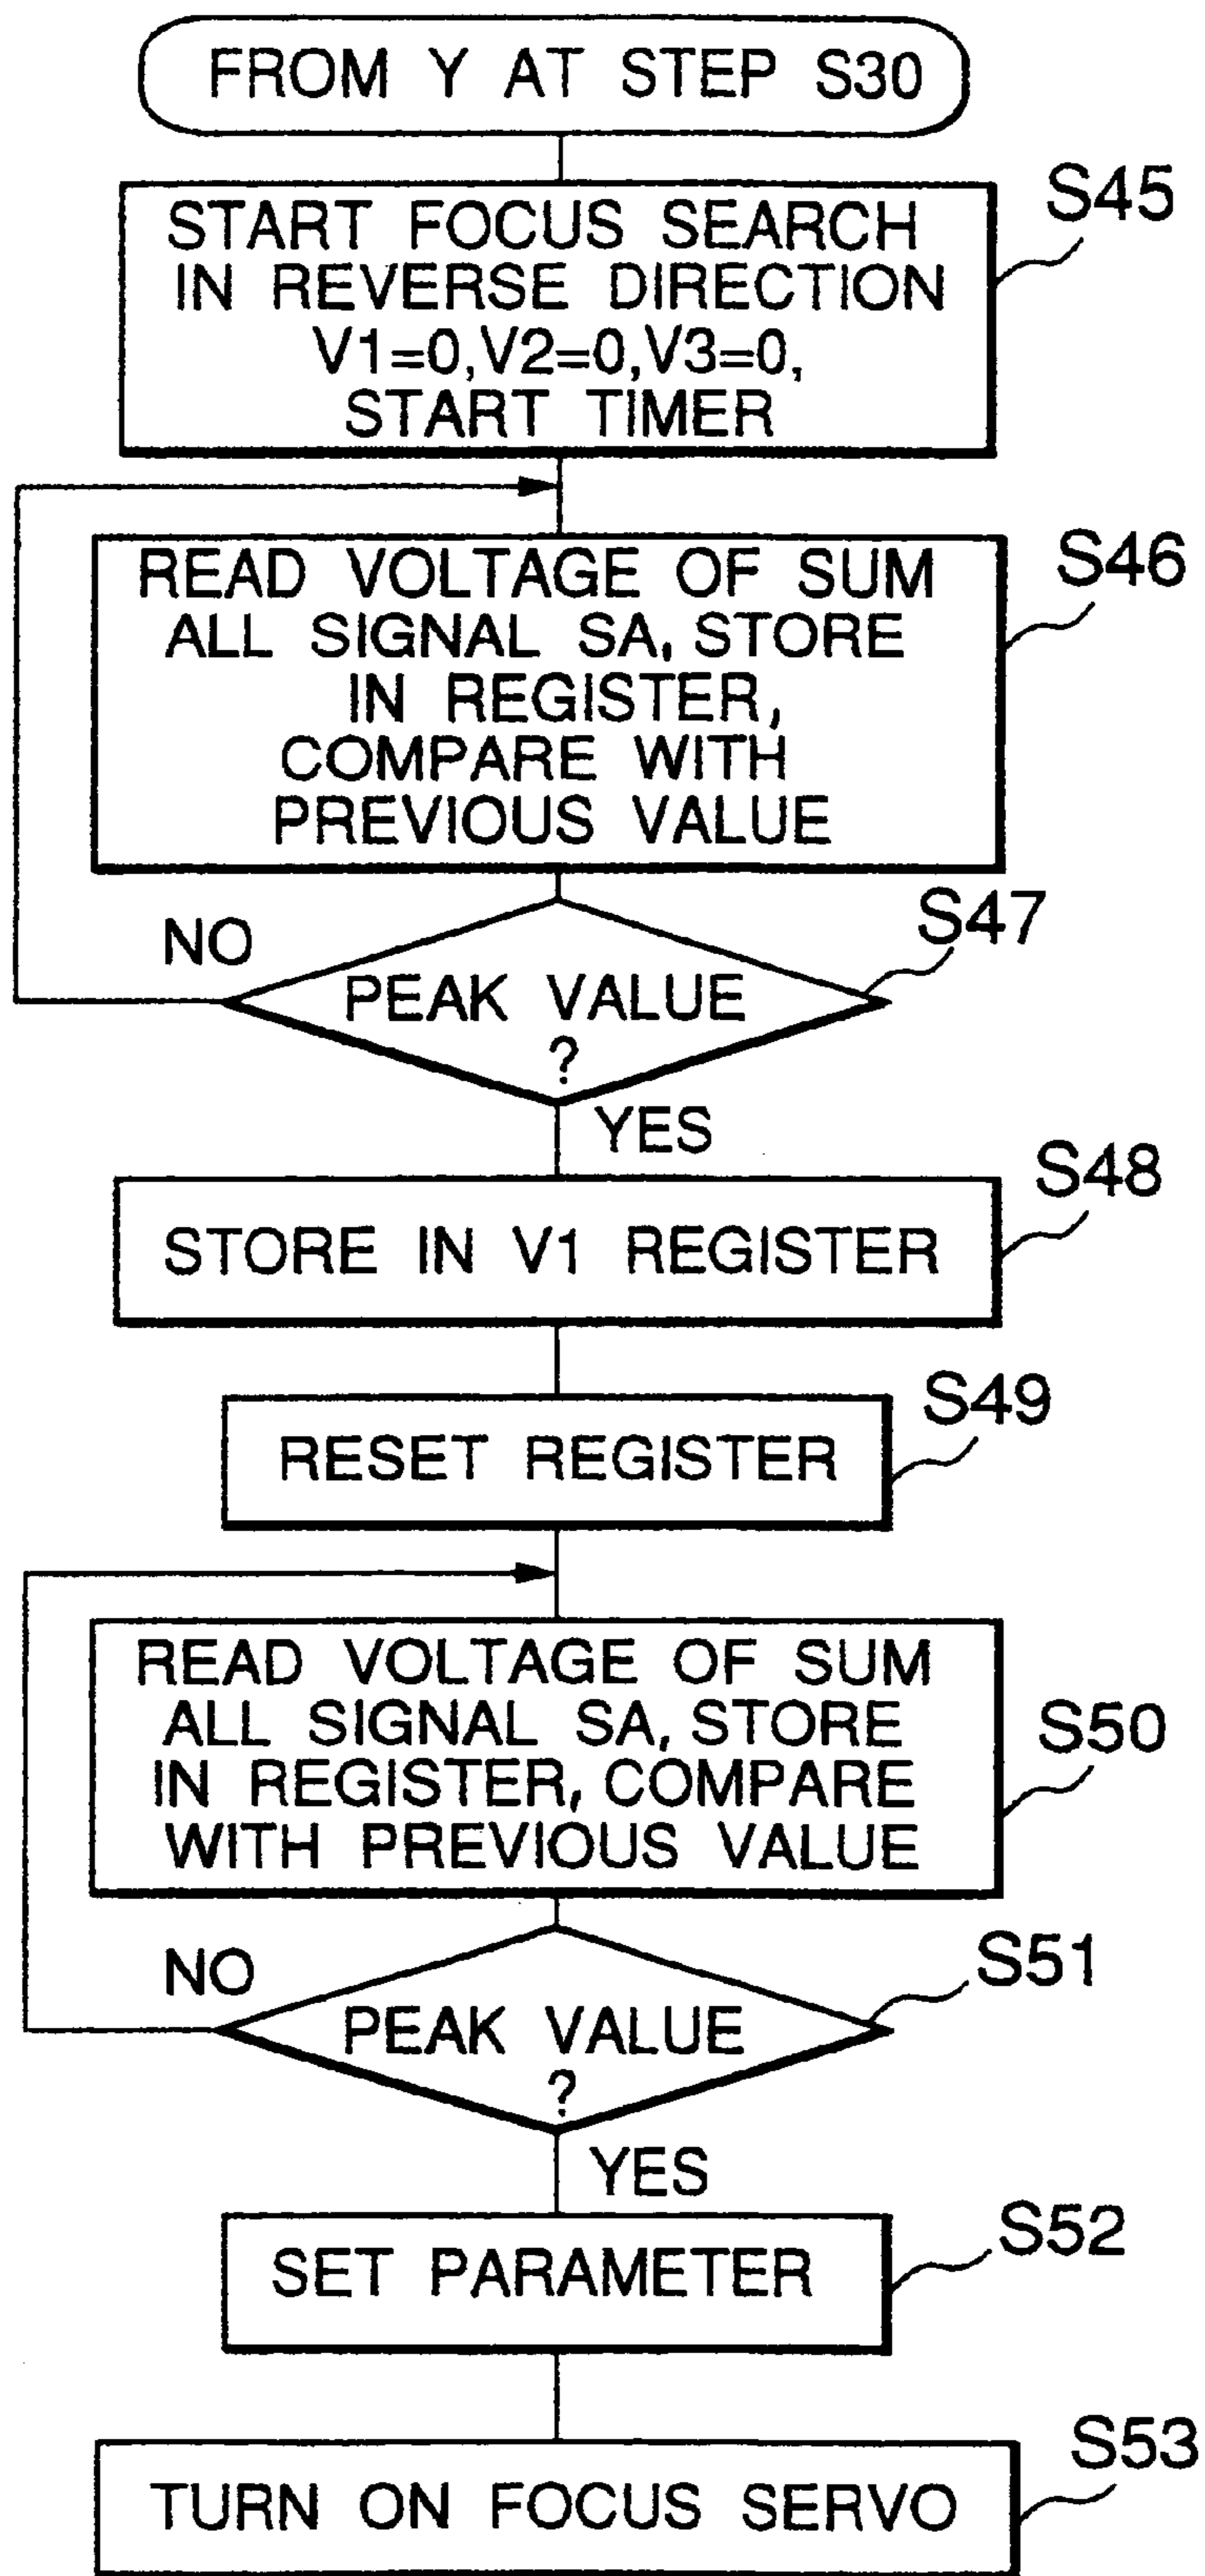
FROM Y AT STEP S30

S45
START FOCUS SEARCH IN REVERSE DIRECTION V1=0,V2=0,V3=0, START TIMER

S46
READ VOLTAGE OF SUM ALL SIGNAL SA, STORE IN REGISTER, COMPARE WITH PREVIOUS VALUE

S47
PEAK VALUE ?
NO
YES

S48
STORE IN V1 REGISTER

S49
RESET REGISTER

S50
READ VOLTAGE OF SUM ALL SIGNAL SA, STORE IN REGISTER, COMPARE WITH PREVIOUS VALUE

S51
PEAK VALUE ?
NO
YES

S52
SET PARAMETER

S53
TURN ON FOCUS SERVO